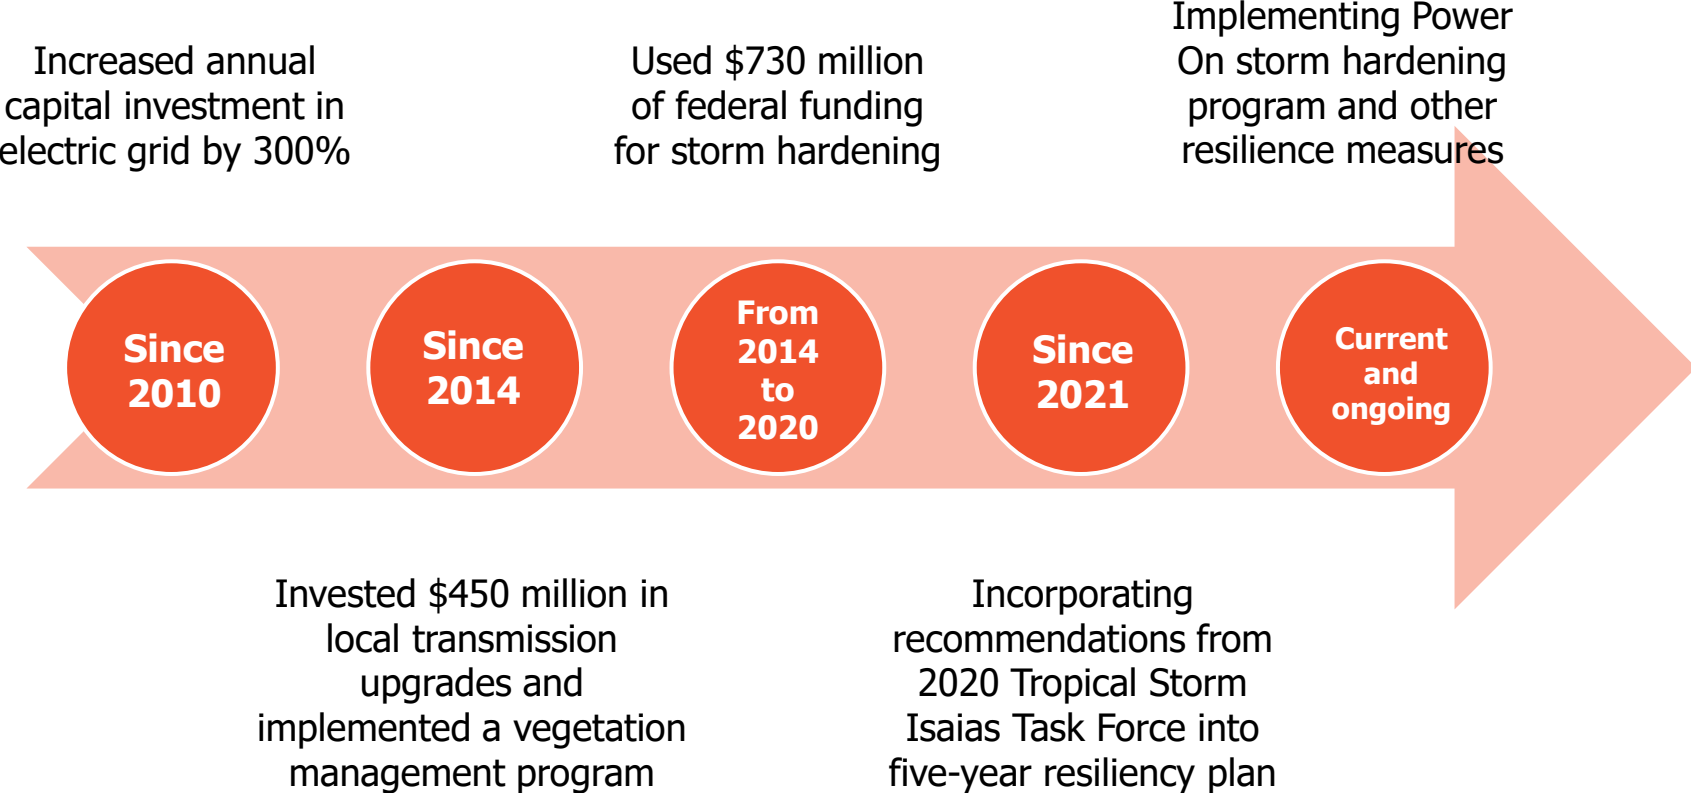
Increased annual capital investment in electric grid by 300%

Used $730 million of federal funding for storm hardening

Implementing Power On storm hardening program and other resilience measures

Since 2010

Since 2014

From 2014 to 2020

Since 2021

Current and ongoing

Invested $450 million in local transmission upgrades and implemented a vegetation management program

Incorporating recommendations from 2020 Tropical Storm Isaias Task Force into five-year resiliency plan